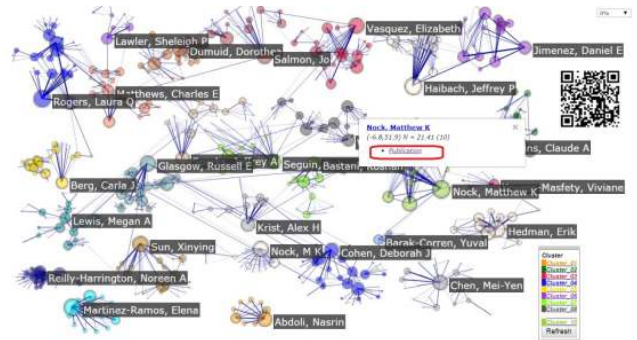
Lawler, Sheleigh P
Dumuid, Dorothea
Vasquez, Elizabeth
Jimenez, Daniel E
Salmon, Jo
Haibach, Jeffrey P
Rogers, Laura Q
Matthews, Charles E
Nock, Matthew K
(-6.8,31.9) N = 21.41 (10)
• Publication
Glasgow, Russell E
Seguin, Bastani, Roshan
ey A
ns, Claude A
Berg, Carla J
Nock, Matthew K
Masfety, Viviane
Lewis, Megan A
Krist, Alex H
Hedman, Erik
Sun, Xinying
Nock, M K
Cohen, Deborah J
Barak-Corren, Yuval
Reilly-Harrington, Noreen A
Chen, Mei-Yen
Martinez-Ramos, Elena
Abdoli, Nasrin
Cluster
Cluster_01
Cluster_02
Cluster_03
Cluster_04
Cluster_05
Cluster_06
Cluster_07
Cluster_08
Refresh